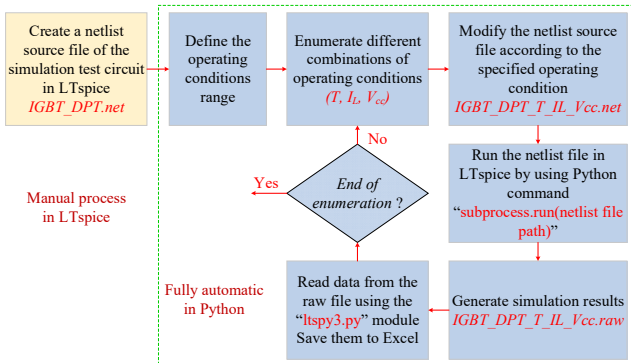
Create a netlist source file of the simulation test circuit in LTspice
IGBT_DPT.net

Define the operating conditions range

Enumerate different combinations of operating conditions
($T$, $I_L$, $V_{cc}$)

Modify the netlist source file according to the specified operating condition
IGBT_DPT_T_IL_Vcc.net

Run the netlist file in LTspice by using Python command
"subprocess.run(netlist file path)"

No

End of enumeration ?

Yes

Manual process in LTspice

Fully automatic in Python

Read data from the raw file using the "ltspy3.py" module
Save them to Excel

Generate simulation results
IGBT_DPT_T_IL_Vcc.raw